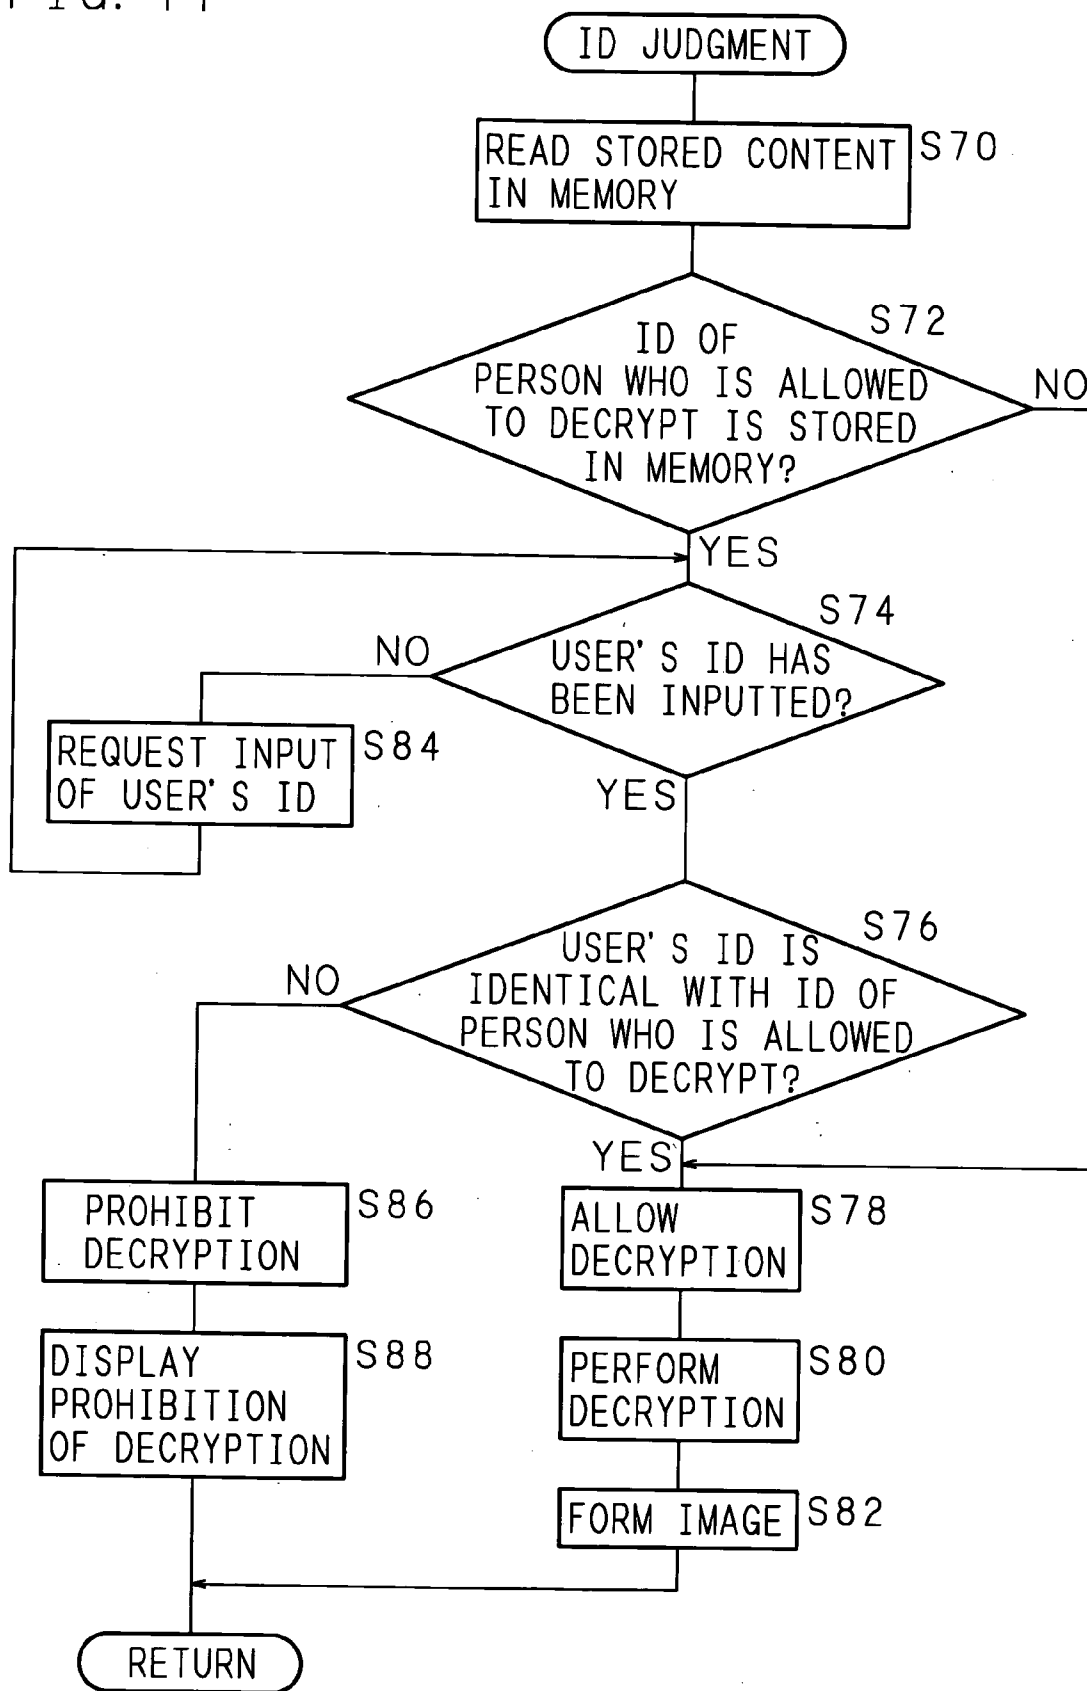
F I G. 1 1

ID JUDGMENT

READ STORED CONTENT IN MEMORY S70

S72 ID OF PERSON WHO IS ALLOWED TO DECRYPT IS STORED IN MEMORY?

NO

YES

S74 USER' S ID HAS BEEN INPUTTED?

NO

REQUEST INPUT OF USER' S ID S84

YES

S76 USER' S ID IS IDENTICAL WITH ID OF PERSON WHO IS ALLOWED TO DECRYPT?

NO

YES

PROHIBIT DECRYPTION S86

DISPLAY PROHIBITION OF DECRYPTION S88

ALLOW DECRYPTION S78

PERFORM DECRYPTION S80

FORM IMAGE S82

RETURN